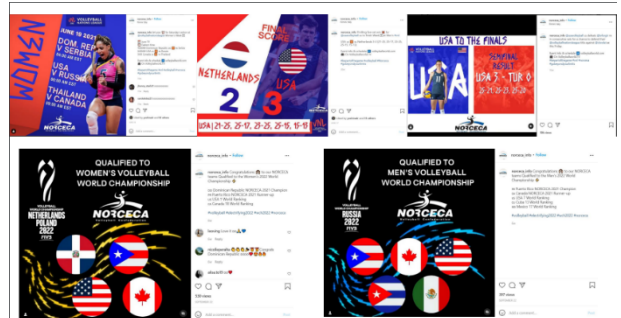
WOMEN

VOLLEYBALL NATIONS LEAGUE

JUNE 19 2021

DOM. REP V SERBIA

USA V RUSSIA

THAILAND V CANADA

NORCECA

norceca_info • Follow

FINAL SCORE

NETHERLANDS 2

USA 3

USA | 21-25, 25-17, 21-25, 25-15, 15-11

norceca_info • Follow

USA TO THE FINALS

SEMIFINAL RESULT

USA 3 - TUR 0

25-21, 25-23, 25-20

NORCECA

QUALIFIED TO WOMEN'S VOLLEYBALL WORLD CHAMPIONSHIP

VOLLEYBALL WOMEN'S WORLD CHAMPIONSHIP NETHERLANDS POLAND 2022 FIVB

NORCECA

norceca_info • Follow

norceca_info Congratulations to our NORCECA teams Qualified to the Women's 2022 World Championship

QUALIFIED TO MEN'S VOLLEYBALL WORLD CHAMPIONSHIP

VOLLEYBALL MEN'S WORLD CHAMPIONSHIP RUSSIA 2022 FIVB

NORCECA

norceca_info • Follow

norceca_info Congratulations to our NORCECA teams Qualified to the Men's 2022 World Championship